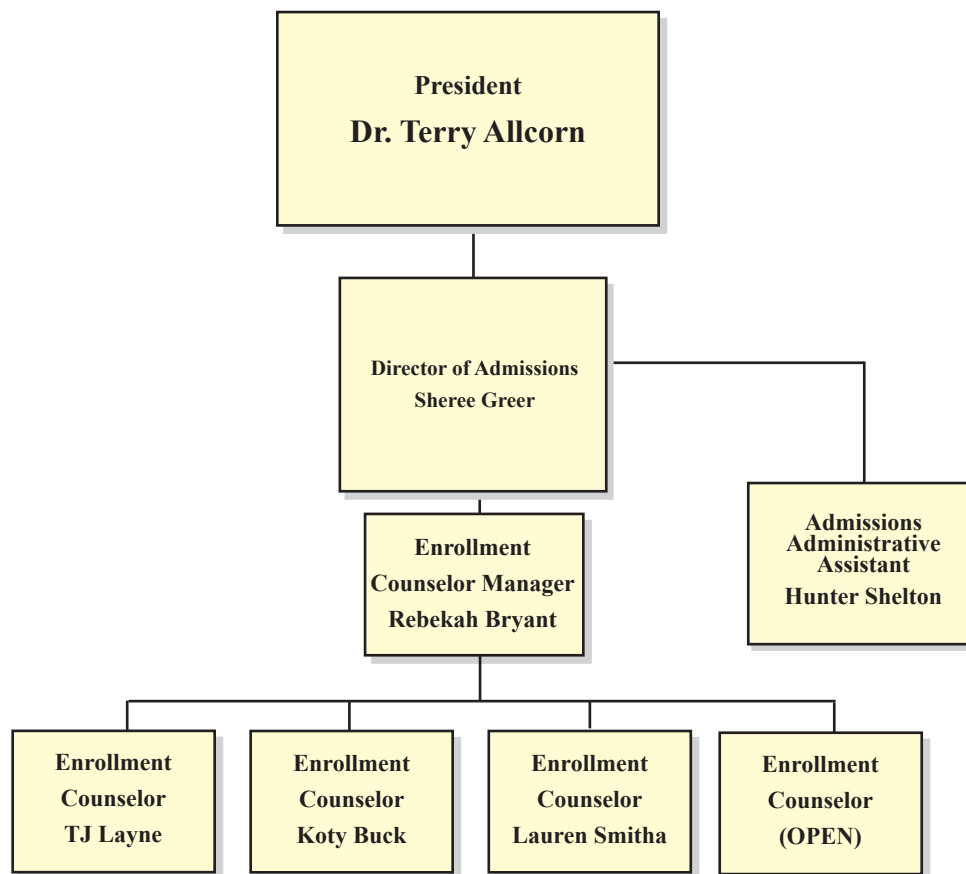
President
Dr. Terry Allcorn

Director of Admissions
Sheree Greer

Enrollment Counselor Manager
Rebekah Bryant

Admissions Administrative Assistant
Hunter Shelton

Enrollment Counselor
TJ Layne

Enrollment Counselor
Koty Buck

Enrollment Counselor
Lauren Smitha

Enrollment Counselor
(OPEN)